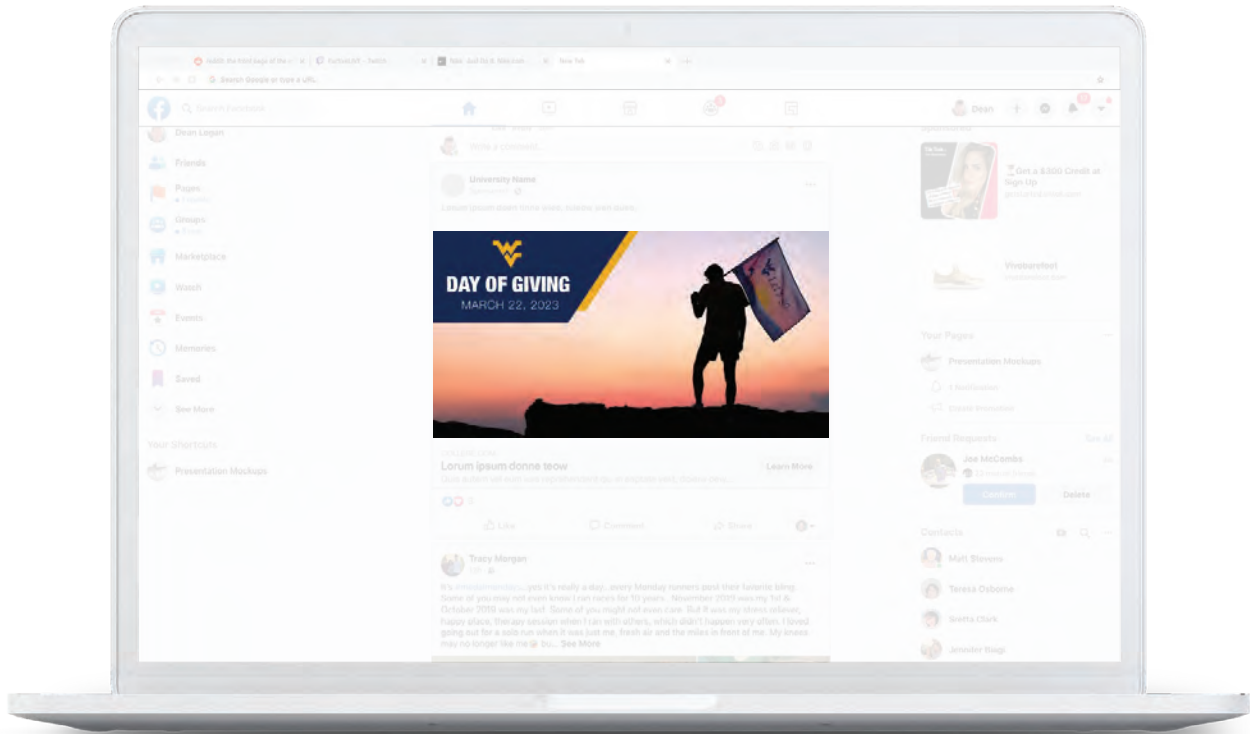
Search Google or type a URL

Search Facebook

Dean

Dean Logan

Friends

Pages

Groups

Marketplace

Watch

Events

Memories

Saved

See More

Your Shortcuts

Presentation Mockups

Write a comment...

University Name

Sponsored

Lorum ipsum donne teow

DAY OF GIVING

MARCH 22, 2023

Lorum ipsum donne teow

Learn More

Like

Comment

Share

Tracy Morgan

It's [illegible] ...yes it's really a day...every Monday runners post their favorite bling. Some of you may not even know I ran races for 10 years. November 2009 was my 1st & October 2019 was my last. Some of you might not even care. But it was my stress reliever, happy place, therapy session when I ran with others, which didn't happen very often. I loved going out for a solo run when it was just me, fresh air and the miles in front of me. My knees may no longer like me bu... See More

Sponsored

Get a $300 Credit at Sign Up

Vivobarefoot

Your Pages

Presentation Mockups

Friend Requests

See All

Joe McCombs

Confirm

Delete

Contacts

Matt Stevens

Teresa Osborne

Stella Clark

Jennifer Rago